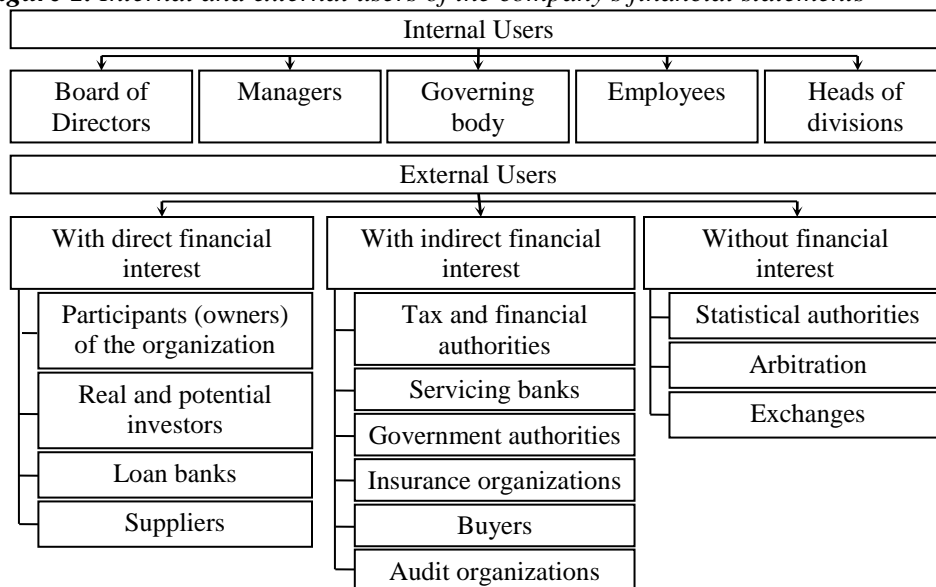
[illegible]

Internal Users

Board of Directors

Managers

Governing body

Employees

Heads of divisions

External Users

With direct financial interest

Participants (owners) of the organization

Real and potential investors

Loan banks

Suppliers

With indirect financial interest

Tax and financial authorities

Servicing banks

Government authorities

Insurance organizations

Buyers

Audit organizations

Without financial interest

Statistical authorities

Arbitration

Exchanges